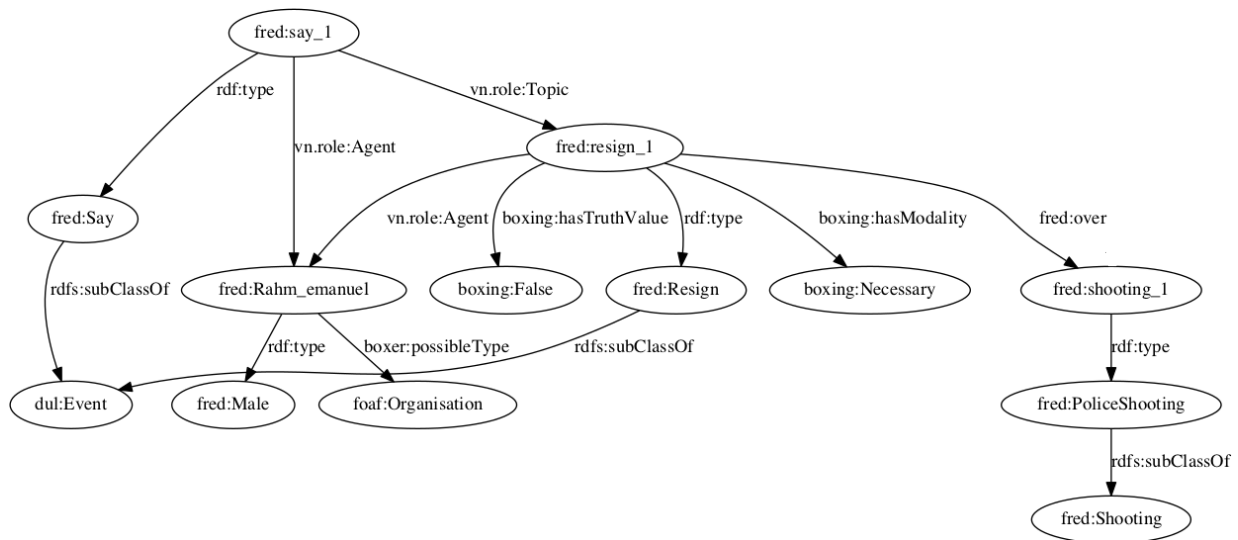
fred:say_1

rdf:type

vn.role:Agent

vn.role:Topic

fred:resign_1

fred:Say

vn.role:Agent

boxing:hasTruthValue

rdf:type

boxing:hasModality

fred:over

rdfs:subClassOf

fred:Rahm_emanuel

boxing:False

fred:Resign

boxing:Necessary

fred:shooting_1

rdf:type

boxer:possibleType

rdfs:subClassOf

rdf:type

dul:Event

fred:Male

foaf:Organisation

fred:PoliceShooting

rdfs:subClassOf

fred:Shooting